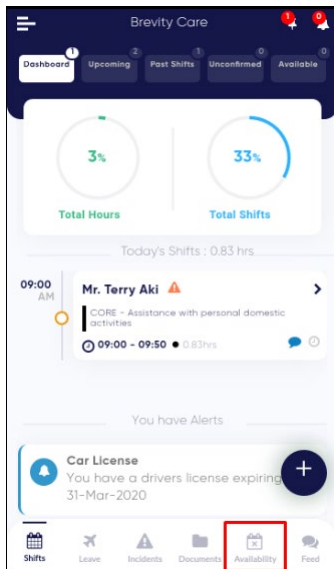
Brevity Care

1
Dashboard
2
Upcoming
1
Past Shifts
0
Unconfirmed
0
Available

3%
Total Hours

33%
Total Shifts

Today's Shifts : 0.83 hrs

09:00 AM
Mr. Terry Aki
CORE - Assistance with personal domestic activities
09:00 - 09:50 • 0.83hrs

You have Alerts

Car License
You have a drivers license expiring 31-Mar-2020

+

Shifts
Leave
Incidents
Documents
Availability
Feed